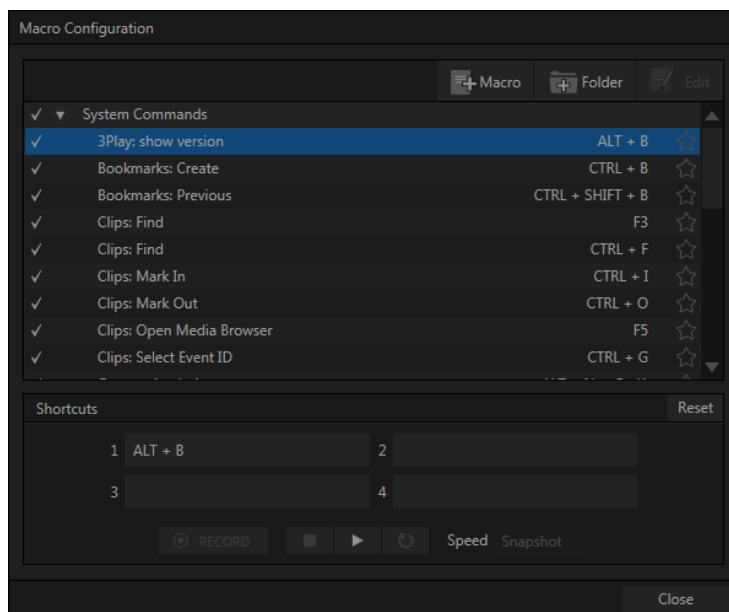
Macro Configuration

Macro Folder Edit

✓ ▼ System Commands

| | | |
|---|---|---|
| ✓ | 3Play: show version | ALT + B |
| ✓ | Bookmarks: Create | CTRL + B |
| ✓ | Bookmarks: Previous | CTRL + SHIFT + B |
| ✓ | Clips: Find | F3 |
| ✓ | Clips: Find | CTRL + F |
| ✓ | Clips: Mark In | CTRL + I |
| ✓ | Clips: Mark Out | CTRL + O |
| ✓ | Clips: Open Media Browser | F5 |
| ✓ | Clips: Select Event ID | CTRL + G |
| | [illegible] | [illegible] |

Shortcuts Reset

1 ALT + B 2

3 4

RECORD Speed Snapshot

Close